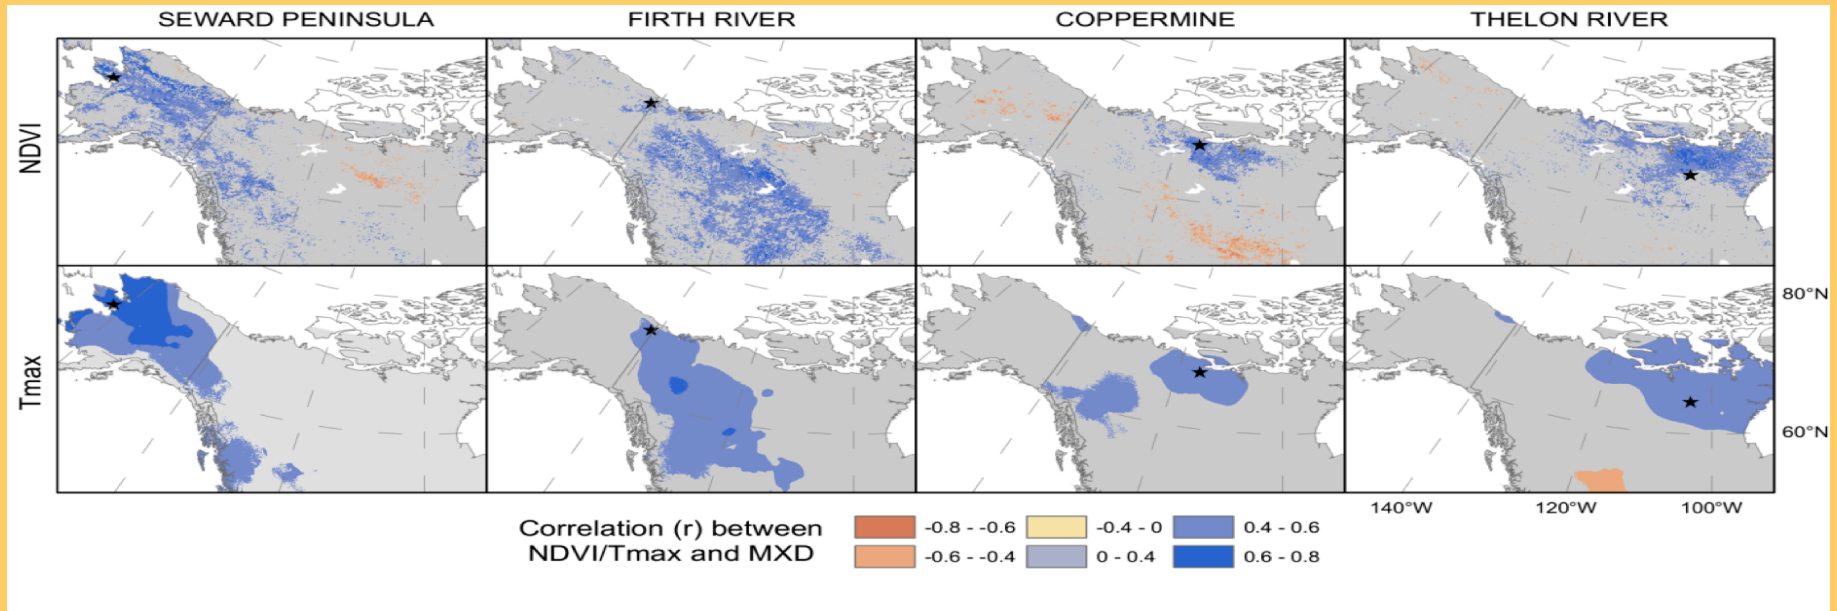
SEWARD PENINSULA
FIRTH RIVER
COPPERMINE
THELON RIVER

NDVI

Tmax

80°N

60°N

140°W
120°W
100°W

Correlation (r) between NDVI/Tmax and MXD

-0.8 - -0.6
-0.6 - -0.4
-0.4 - 0
0 - 0.4
0.4 - 0.6
0.6 - 0.8